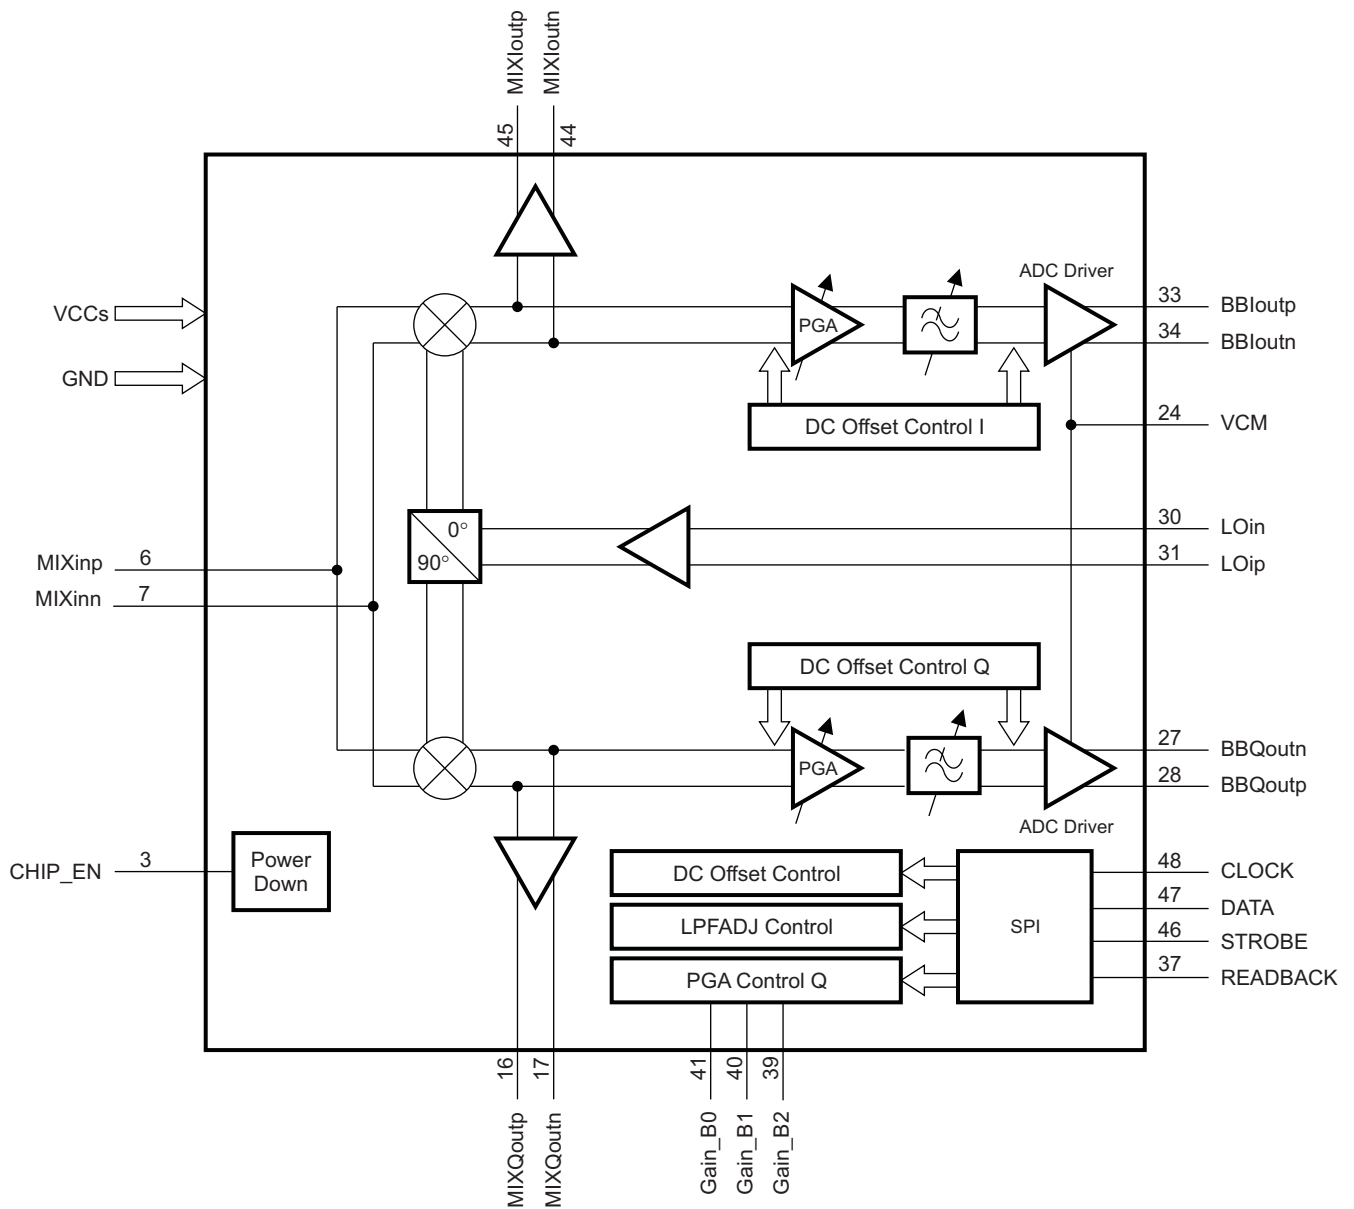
MIXIoutp
MIXIoutn
45
44

VCCs
GND

PGA
ADC Driver
33 BBIoutp
34 BBIoutn

DC Offset Control I
24 VCM

0°
90°
30 LOin
31 LOip

MIXinp 6
MIXinn 7

DC Offset Control Q

PGA
27 BBQoutn
28 BBQoutp
ADC Driver

CHIP_EN 3
Power Down

DC Offset Control
LPFADJ Control
PGA Control Q
SPI

48 CLOCK
47 DATA
46 STROBE
37 READBACK

16
17
MIXQoutp
MIXQoutn

41
40
39
Gain_B0
Gain_B1
Gain_B2